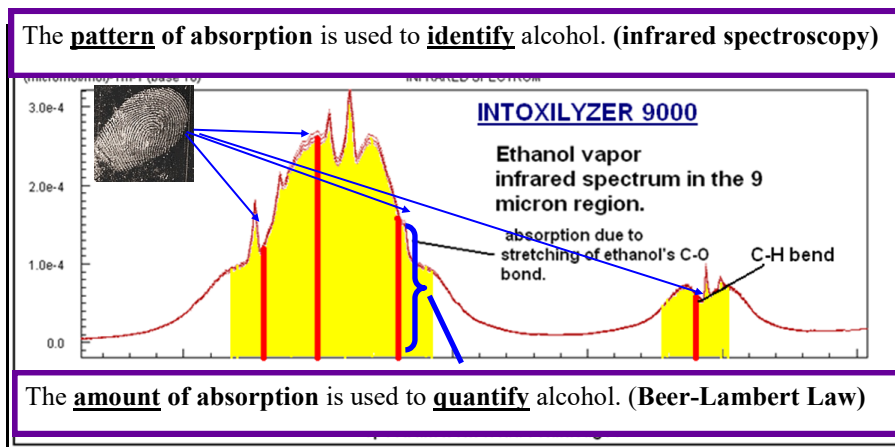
The **pattern of absorption** is used to **identify** alcohol. **(infrared spectroscopy)**

3.0e-4

2.0e-4

1.0e-4

0.0

INTOXILYZER 9000

Ethanol vapor infrared spectrum in the 9 micron region.

absorption due to stretching of ethanol's C-O bond.

C-H bend

The **amount of absorption** is used to **quantify** alcohol. (**Beer-Lambert Law)**